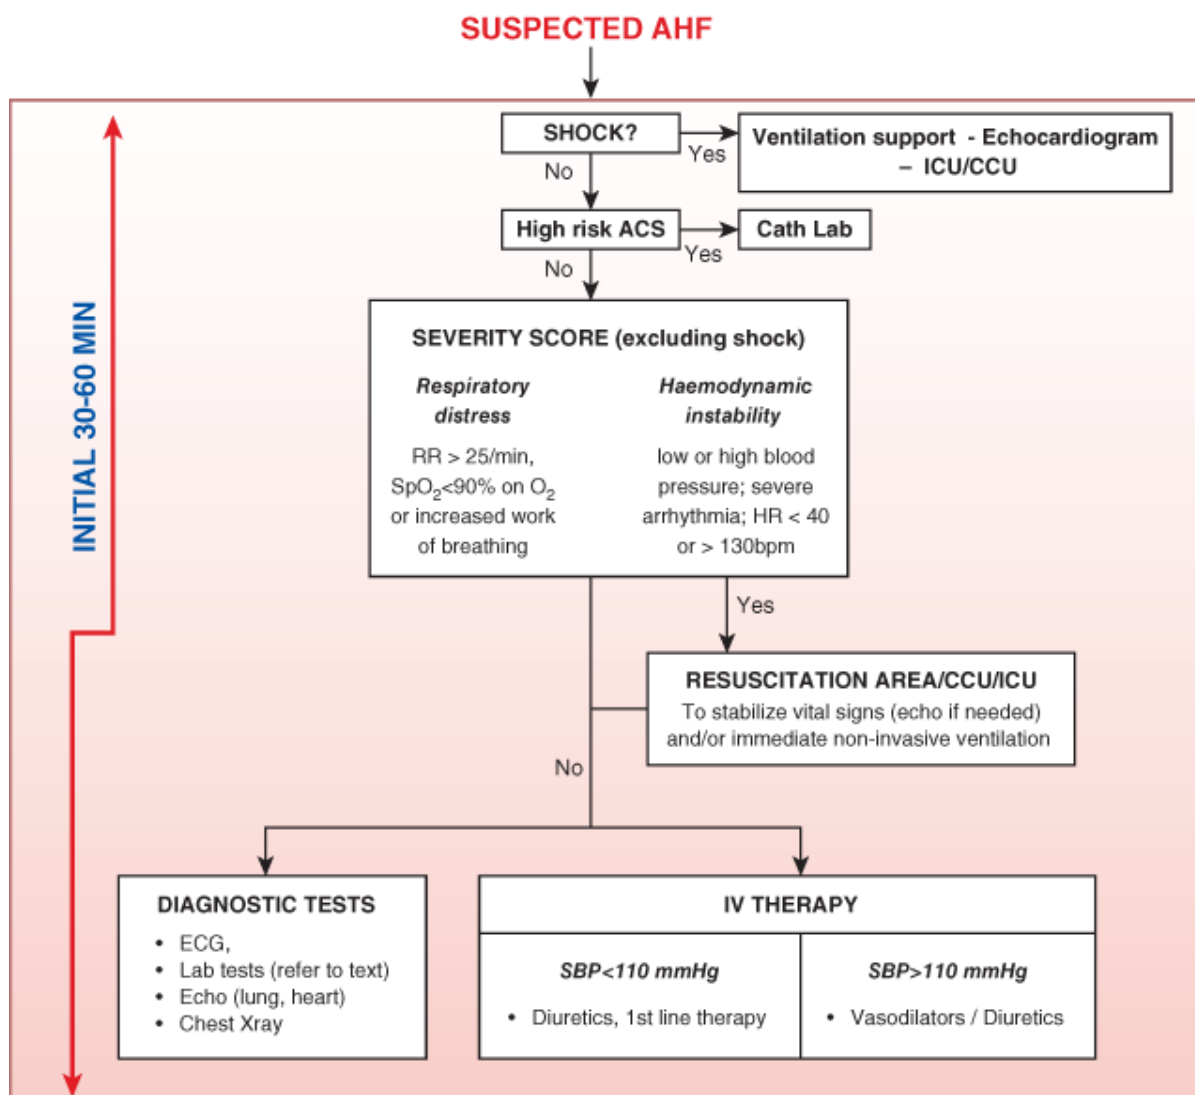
SUSPECTED AHF

INITIAL 30-60 MIN

SHOCK?

Yes

Ventilation support - Echocardiogram – ICU/CCU

No

High risk ACS

Yes

Cath Lab

No

SEVERITY SCORE (excluding shock)

*Respiratory distress*

RR > 25/min, $SpO_2$<90% on $O_2$ or increased work of breathing

*Haemodynamic instability*

low or high blood pressure; severe arrhythmia; HR < 40 or > 130bpm

Yes

RESUSCITATION AREA/CCU/ICU
To stabilize vital signs (echo if needed) and/or immediate non-invasive ventilation

No

DIAGNOSTIC TESTS
• ECG,
• Lab tests (refer to text)
• Echo (lung, heart)
• Chest Xray

IV THERAPY

| *SBP<110 mmHg* | *SBP>110 mmHg* |
|---|---|
| • Diuretics, 1st line therapy | • Vasodilators / Diuretics |